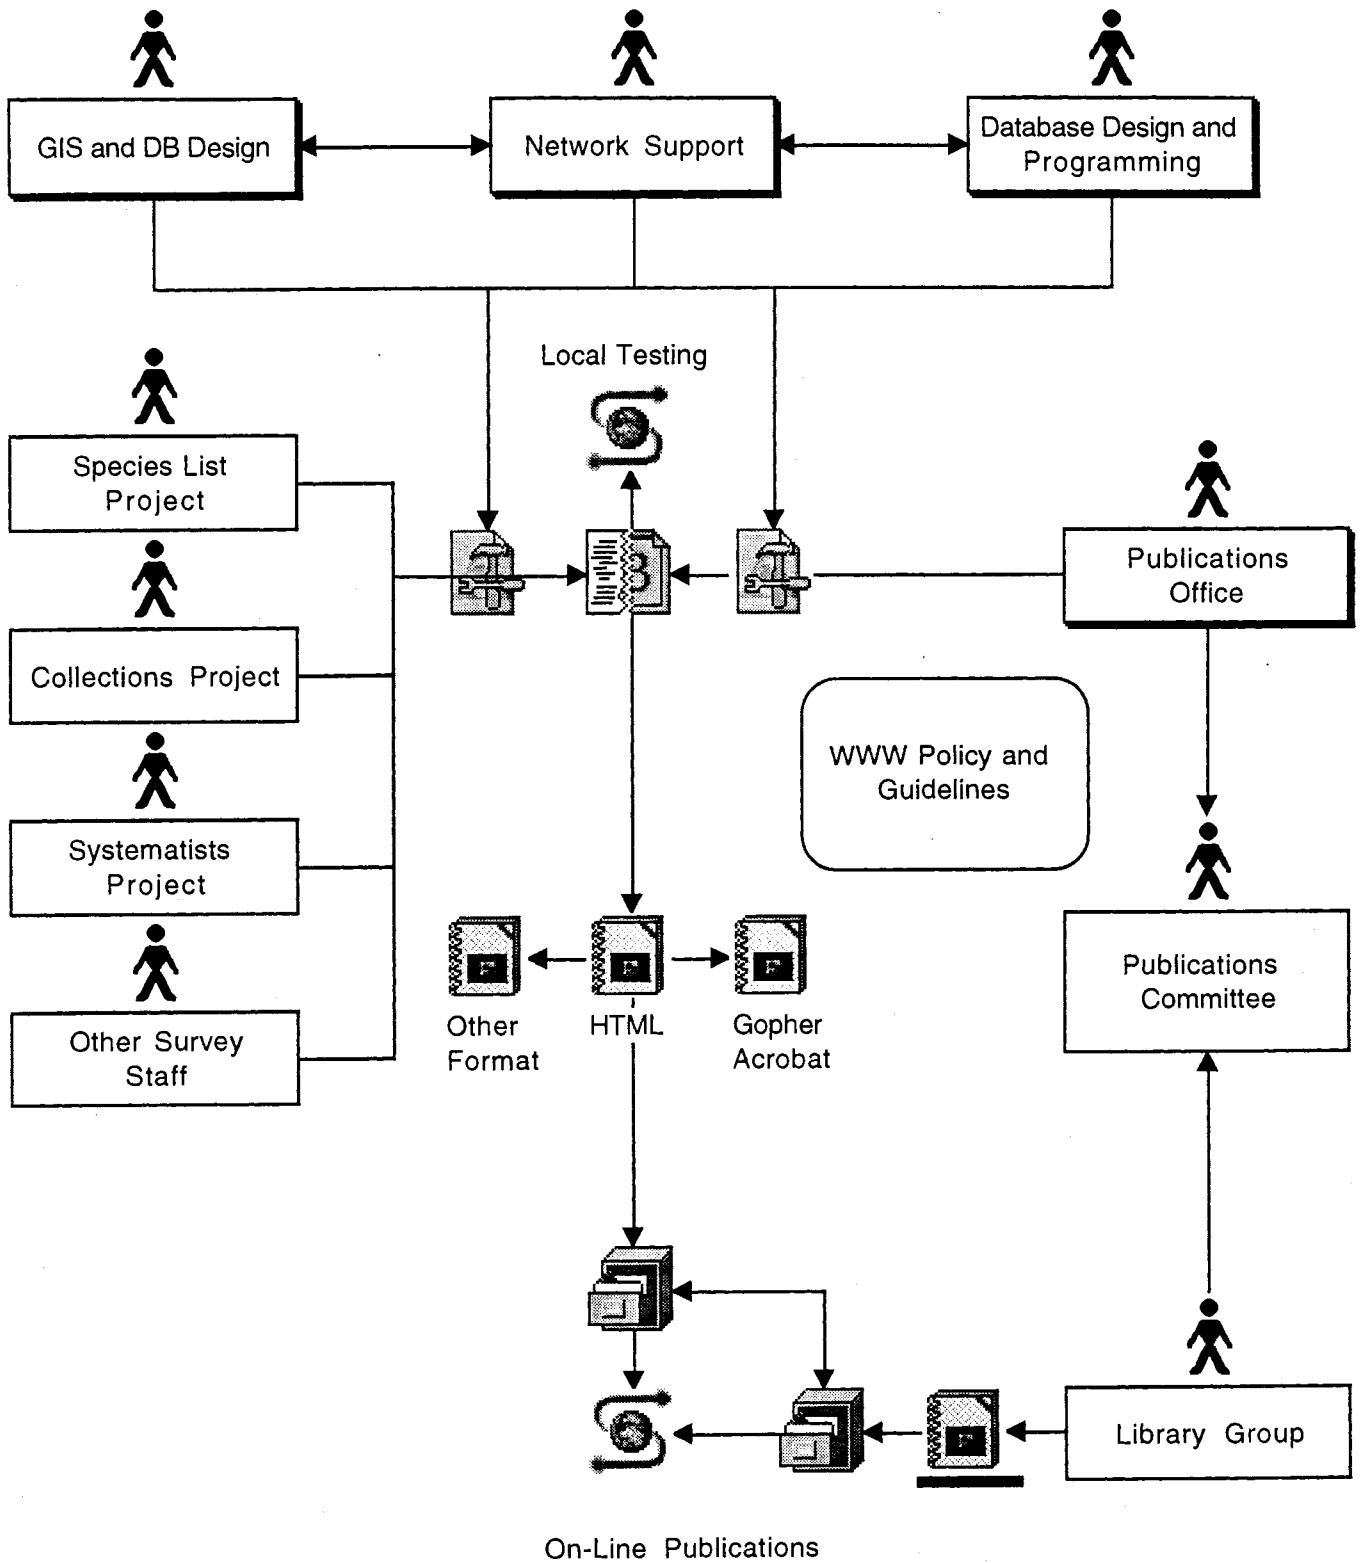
GIS and DB Design

Network Support

Database Design and Programming

Local Testing

Species List Project

Collections Project

Systematists Project

Other Survey Staff

Publications Office

WWW Policy and Guidelines

Publications Committee

Other Format

HTML

Gopher Acrobat

Library Group

On-Line Publications